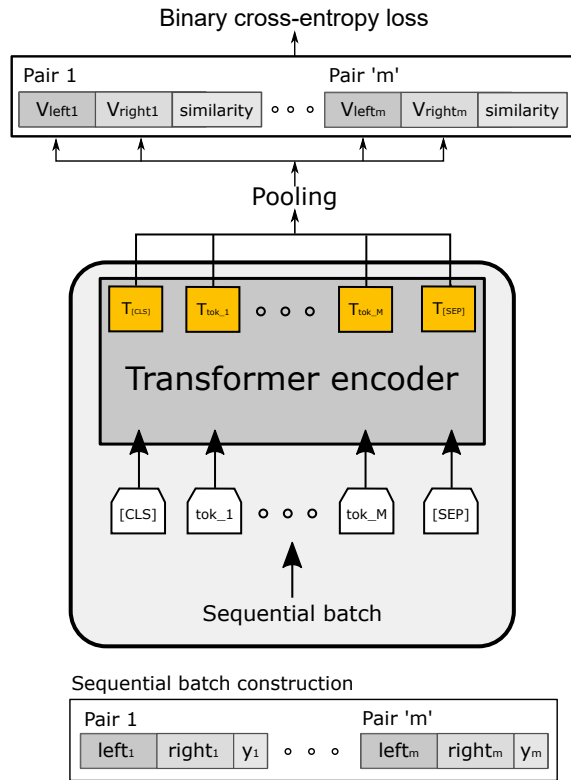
Binary cross-entropy loss

Pair 1

$V_{left1}$ | $V_{right1}$ | similarity

Pair 'm'

$V_{leftm}$ | $V_{rightm}$ | similarity

Pooling

$T_{[CLS]}$ $T_{tok\_1}$ $T_{tok\_M}$ $T_{[SEP]}$

Transformer encoder

[CLS] tok_1 tok_M [SEP]

Sequential batch

Sequential batch construction

Pair 1

$left_1$ | $right_1$ | $y_1$

Pair 'm'

$left_m$ | $right_m$ | $y_m$